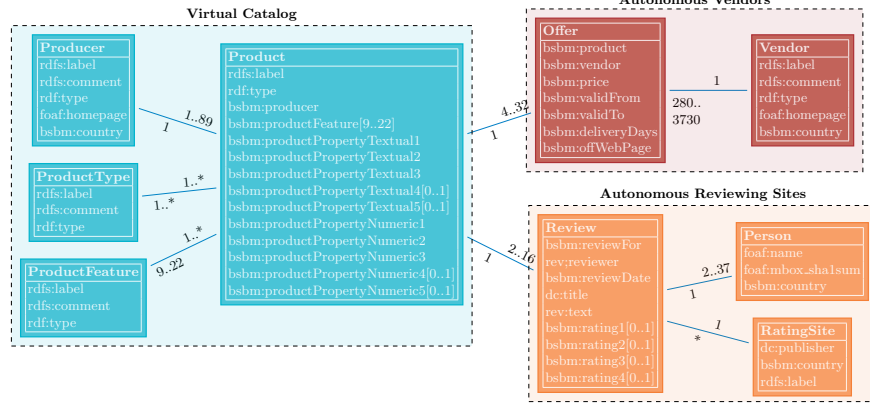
Virtual Catalog

Producer
rdfs:label
rdfs:comment
rdf:type
foaf:homepage
bsbm:country

ProductType
rdfs:label
rdfs:comment
rdf:type

ProductFeature
rdfs:label
rdfs:comment
rdf:type

Product
rdfs:label
rdf:type
bsbm:producer
bsbm:productFeature[9..22]
bsbm:productPropertyTextual1
bsbm:productPropertyTextual2
bsbm:productPropertyTextual3
bsbm:productPropertyTextual4[0..1]
bsbm:productPropertyTextual5[0..1]
bsbm:productPropertyNumeric1
bsbm:productPropertyNumeric2
bsbm:productPropertyNumeric3
bsbm:productPropertyNumeric4[0..1]
bsbm:productPropertyNumeric5[0..1]

1..89
1
1..*
1..*
1..*
9..22

Autonomous Vendors

Offer
bsbm:product
bsbm:vendor
bsbm:price
bsbm:validFrom
bsbm:validTo
bsbm:deliveryDays
bsbm:offWebPage

Vendor
rdfs:label
rdfs:comment
rdf:type
foaf:homepage
bsbm:country

1
280..
3730
4..32
1

Autonomous Reviewing Sites

Review
bsbm:reviewFor
rev:reviewer
bsbm:reviewDate
dc:title
rev:text
bsbm:rating1[0..1]
bsbm:rating2[0..1]
bsbm:rating3[0..1]
bsbm:rating4[0..1]

Person
foaf:name
foaf:mbox_sha1sum
bsbm:country

RatingSite
dc:publisher
bsbm:country
rdfs:label

2..16
1
2..37
1
1
*